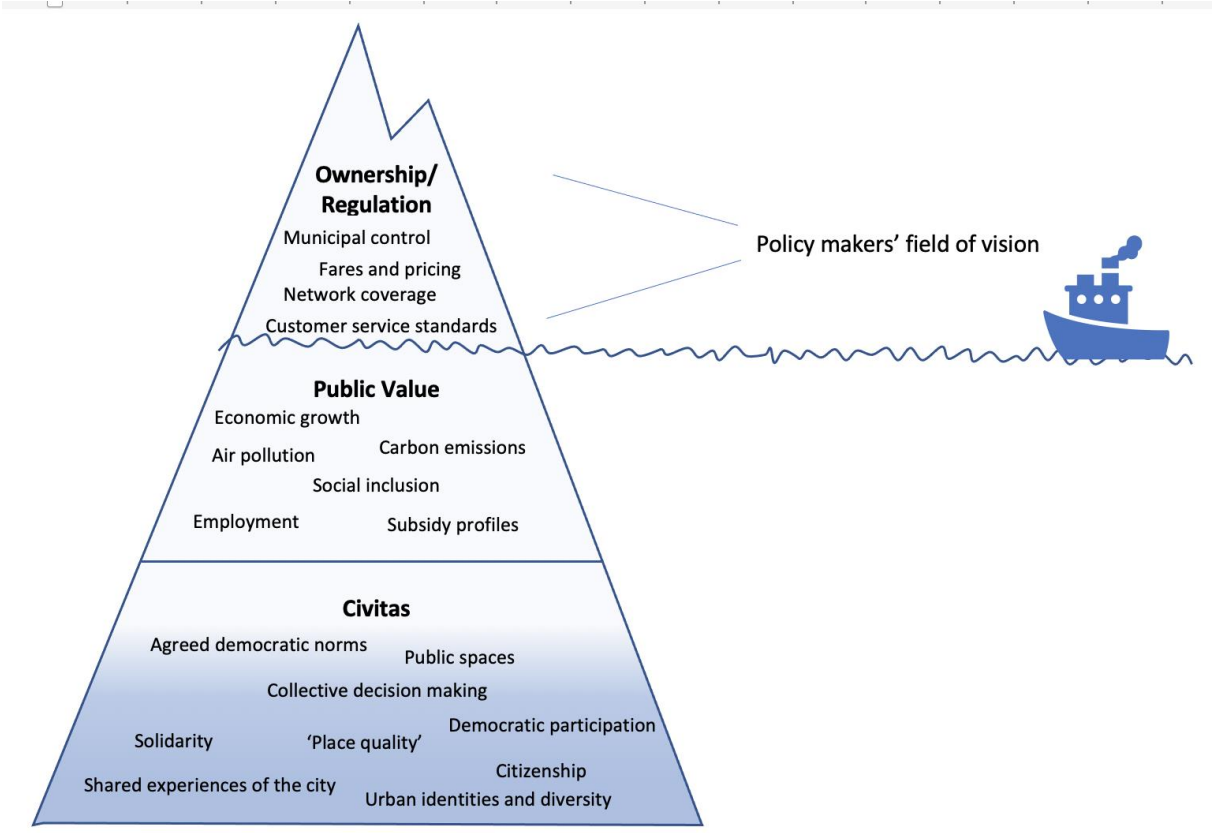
Ownership/
Regulation
Municipal control
Fares and pricing
Network coverage
Customer service standards

Policy makers' field of vision

Public Value
Economic growth
Air pollution
Carbon emissions
Social inclusion
Employment
Subsidy profiles

Civitas
Agreed democratic norms
Public spaces
Collective decision making
Solidarity
'Place quality'
Democratic participation
Citizenship
Shared experiences of the city
Urban identities and diversity